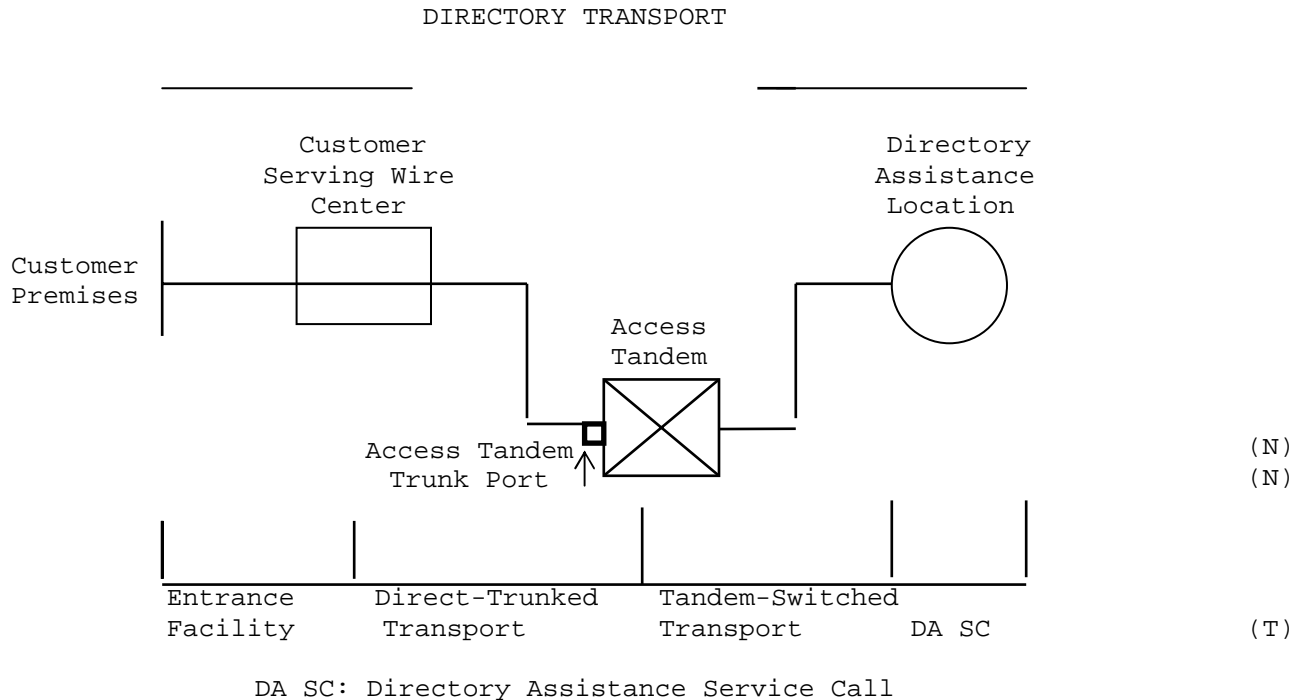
DIRECTORY TRANSPORT

Customer Serving Wire Center

Directory Assistance Location

Customer Premises

Access Tandem

Access Tandem Trunk Port

(N)
(N)

Entrance Facility

Direct-Trunked Transport

Tandem-Switched Transport

DA SC

(T)

DA SC: Directory Assistance Service Call